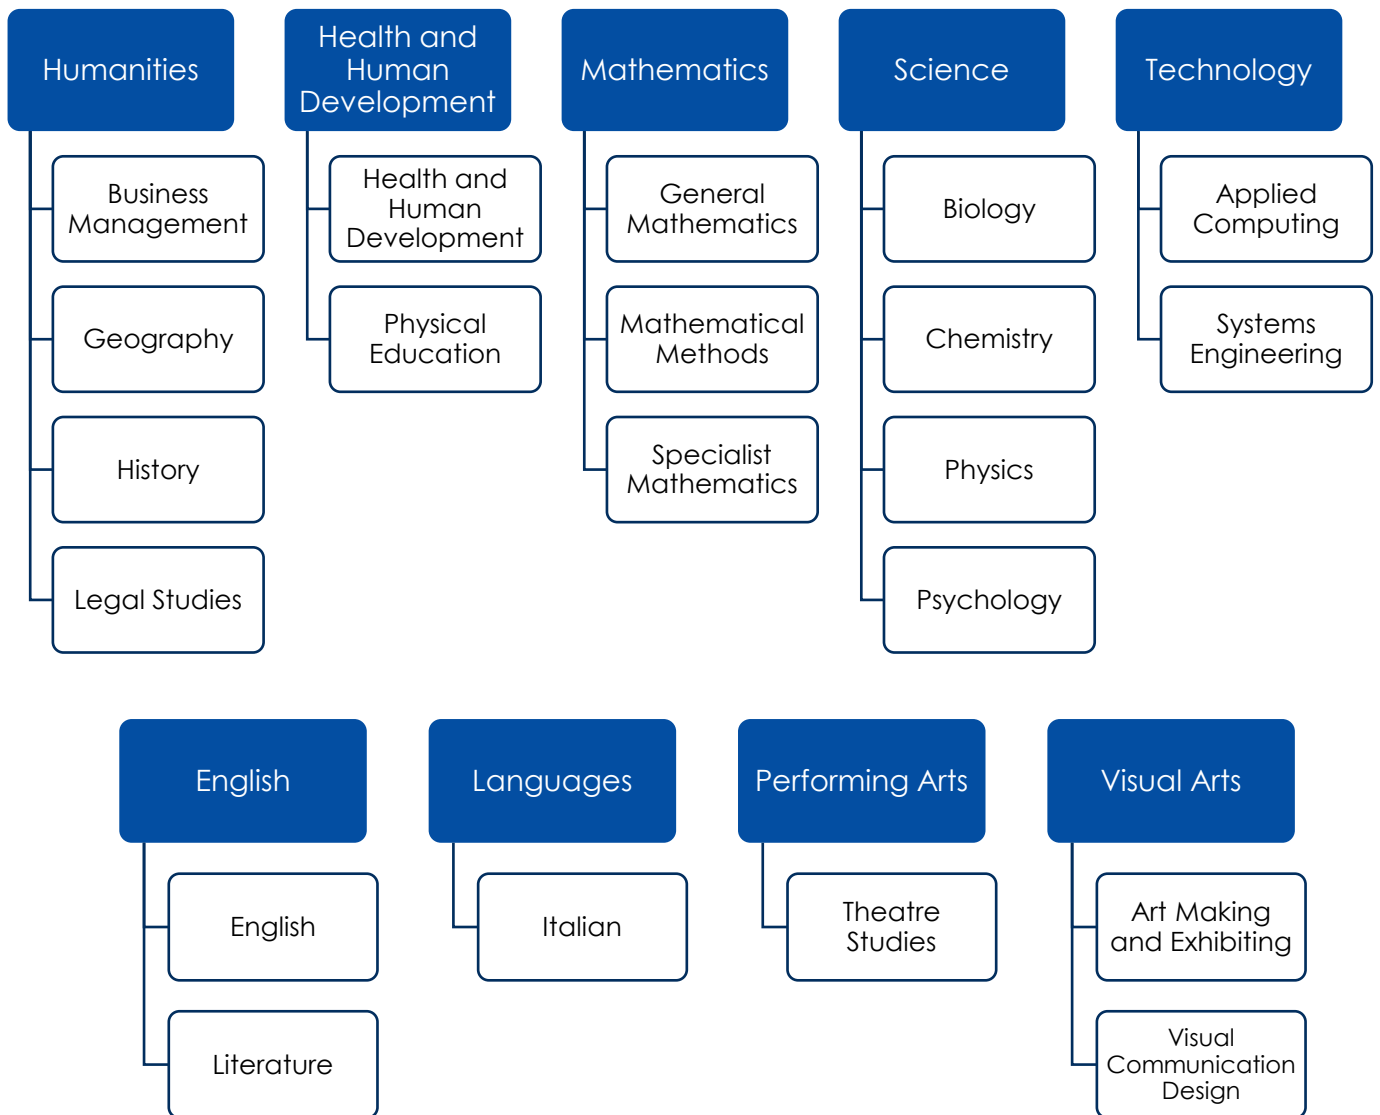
Humanities

Business Management

Geography

History

Legal Studies

Health and Human Development

Health and Human Development

Physical Education

Mathematics

General Mathematics

Mathematical Methods

Specialist Mathematics

Science

Biology

Chemistry

Physics

Psychology

Technology

Applied Computing

Systems Engineering

English

English

Literature

Languages

Italian

Performing Arts

Theatre Studies

Visual Arts

Art Making and Exhibiting

Visual Communication Design